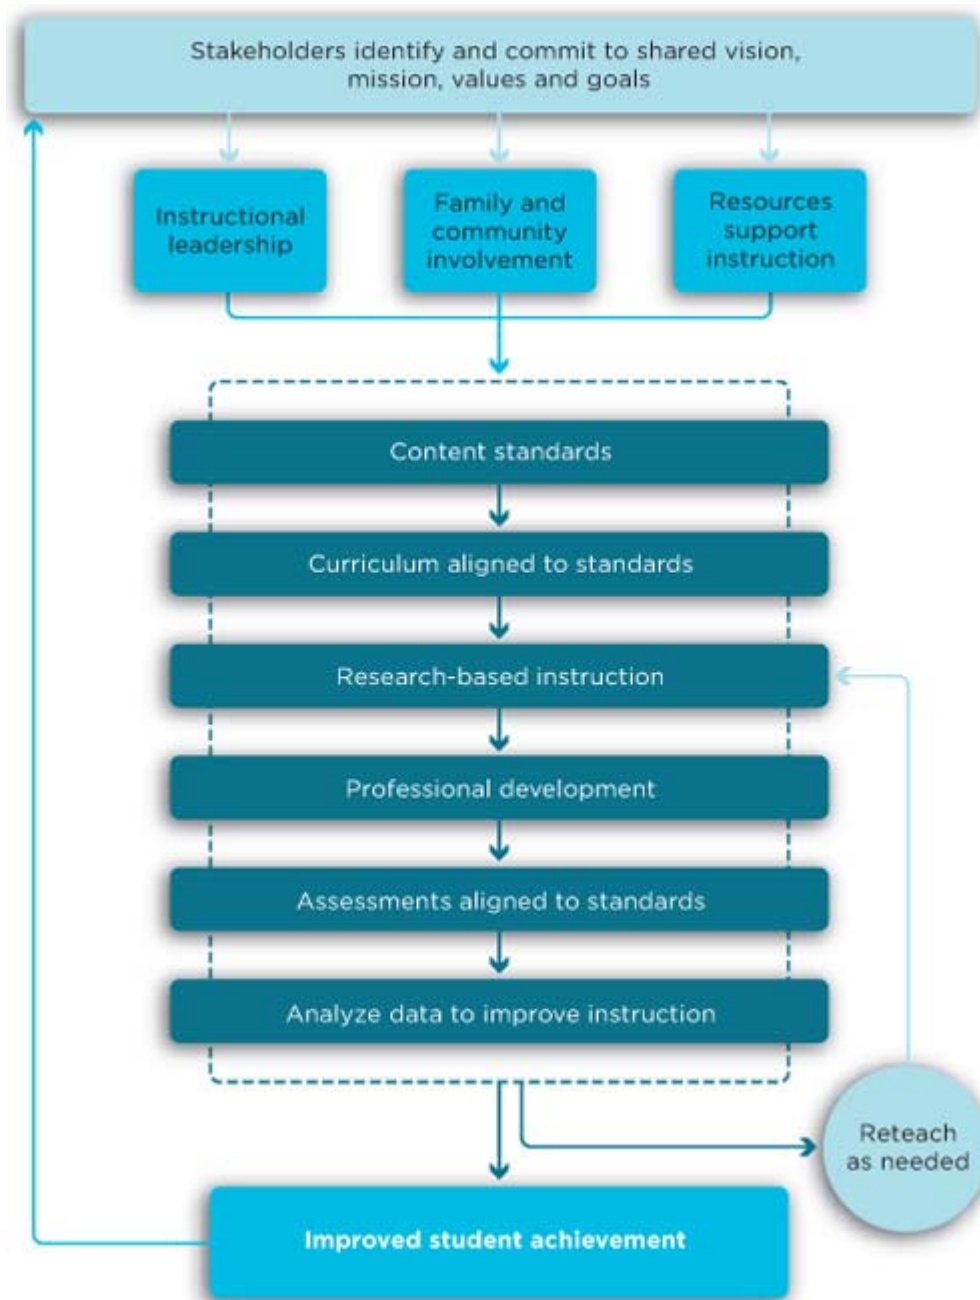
Stakeholders identify and commit to shared vision, mission, values and goals

Instructional leadership

Family and community involvement

Resources support instruction

Content standards

Curriculum aligned to standards

Research-based instruction

Professional development

Assessments aligned to standards

Analyze data to improve instruction

Reteach as needed

Improved student achievement